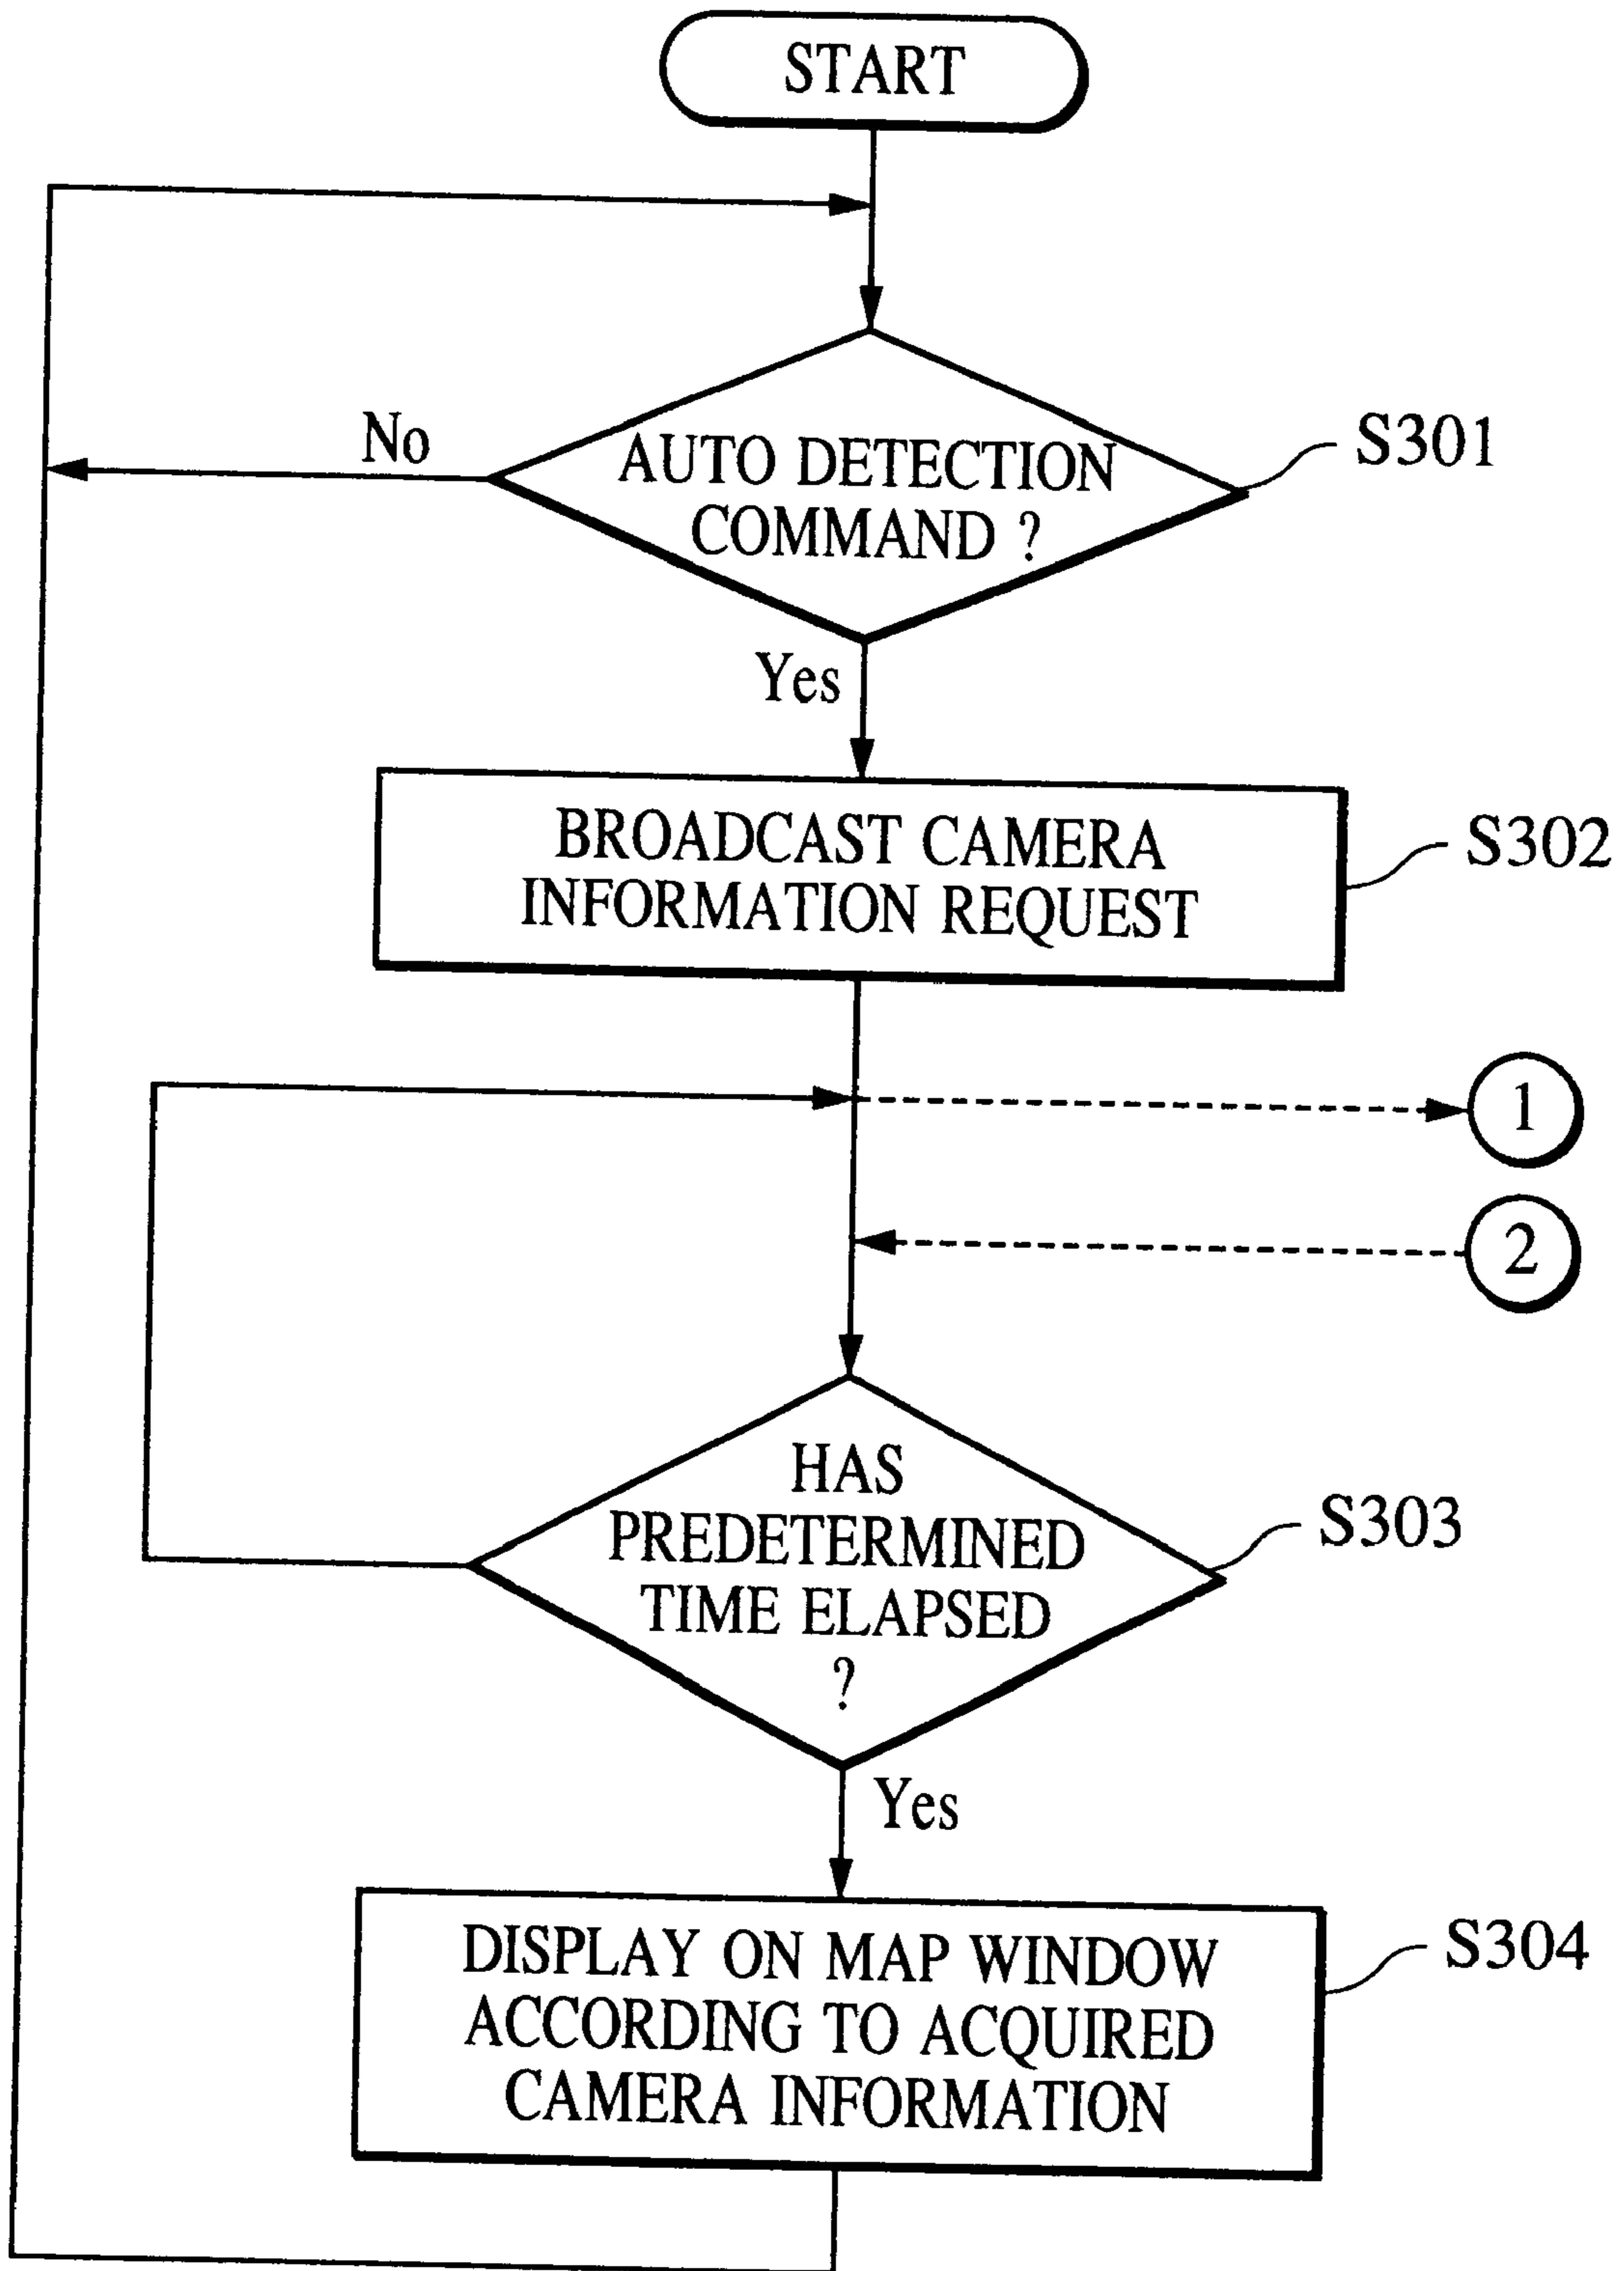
START

No

AUTO DETECTION COMMAND ?

S301

Yes

BROADCAST CAMERA INFORMATION REQUEST

S302

1

2

HAS PREDETERMINED TIME ELAPSED ?

S303

Yes

DISPLAY ON MAP WINDOW ACCORDING TO ACQUIRED CAMERA INFORMATION

S304